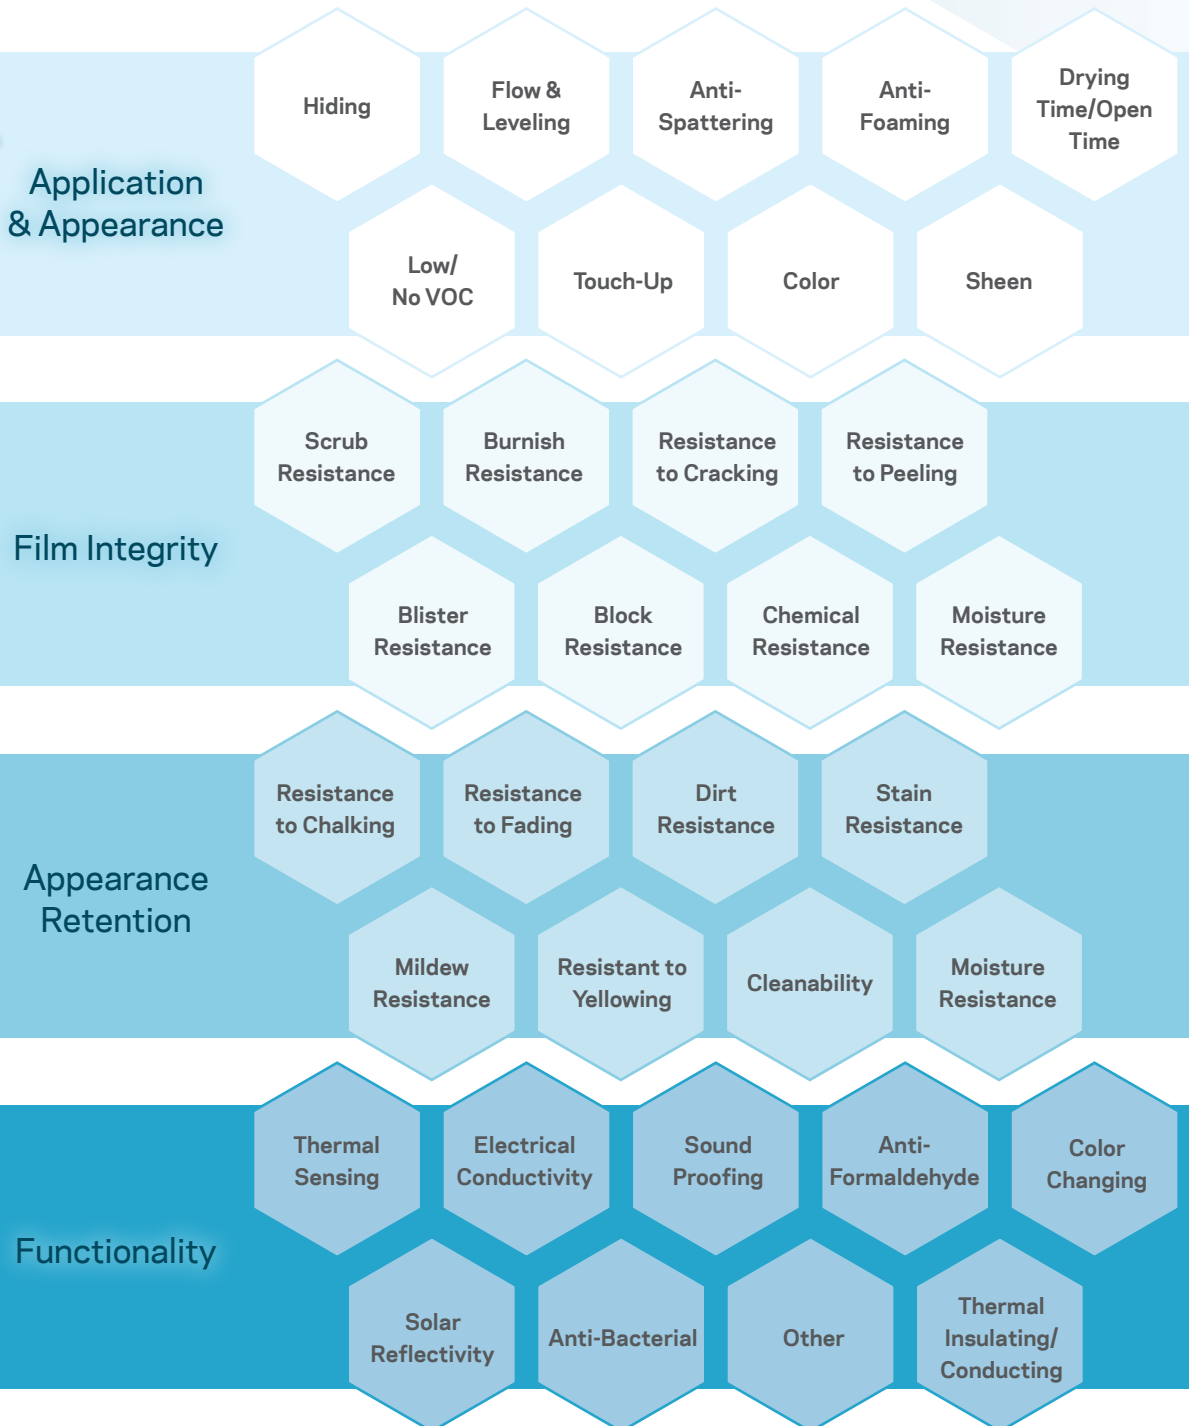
Application & Appearance

Hiding

Flow & Leveling

Anti-Spattering

Anti-Foaming

Drying Time/Open Time

Low/ No VOC

Touch-Up

Color

Sheen

Film Integrity

Scrub Resistance

Burnish Resistance

Resistance to Cracking

Resistance to Peeling

Blister Resistance

Block Resistance

Chemical Resistance

Moisture Resistance

Appearance Retention

Resistance to Chalking

Resistance to Fading

Dirt Resistance

Stain Resistance

Mildew Resistance

Resistant to Yellowing

Cleanability

Moisture Resistance

Functionality

Thermal Sensing

Electrical Conductivity

Sound Proofing

Anti-Formaldehyde

Color Changing

Solar Reflectivity

Anti-Bacterial

Other

Thermal Insulating/ Conducting